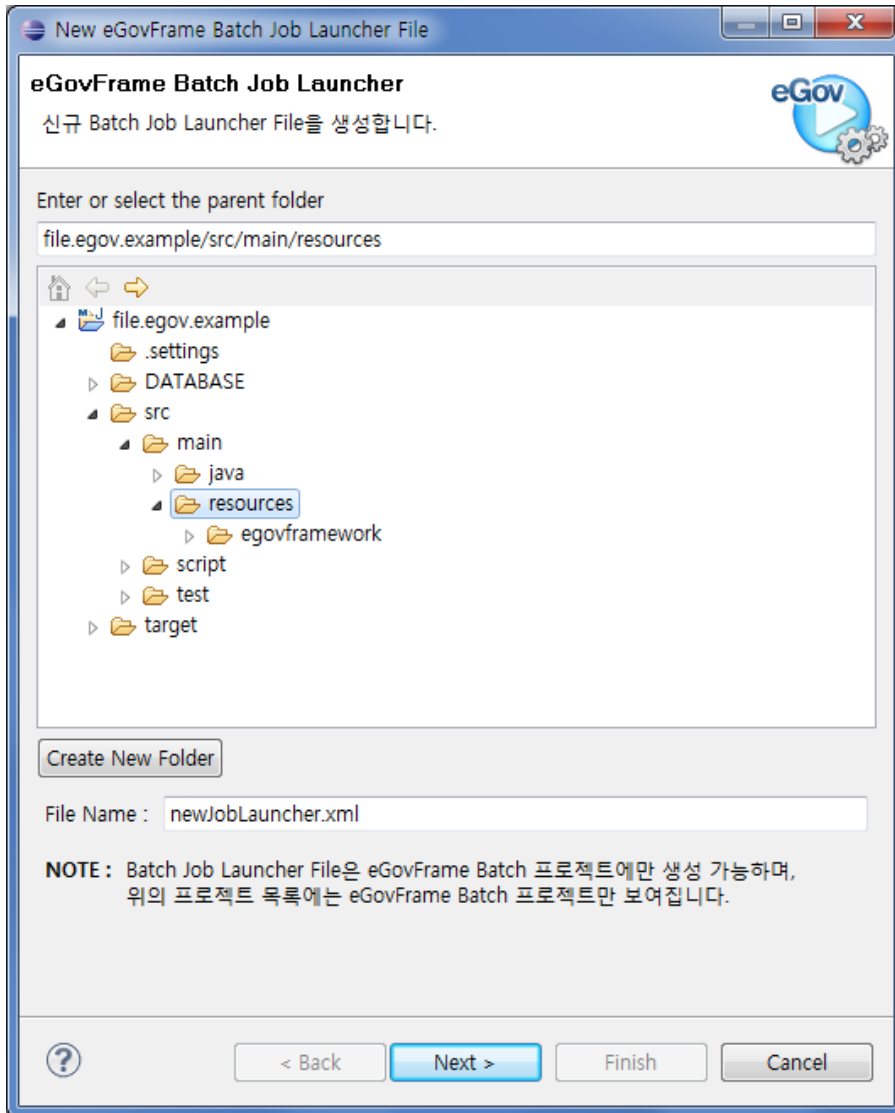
New eGovFrame Batch Job Launcher File

eGovFrame Batch Job Launcher
신규 Batch Job Launcher File을 생성합니다.

eGov

Enter or select the parent folder

file.egov.example/src/main/resources

file.egov.example
.settings
DATABASE
src
main
java
resources
egovframework
script
test
target

Create New Folder

File Name : newJobLauncher.xml

NOTE : Batch Job Launcher File은 eGovFrame Batch 프로젝트에만 생성 가능하며,
위의 프로젝트 목록에는 eGovFrame Batch 프로젝트만 보여집니다.

?

< Back

Next >

Finish

Cancel